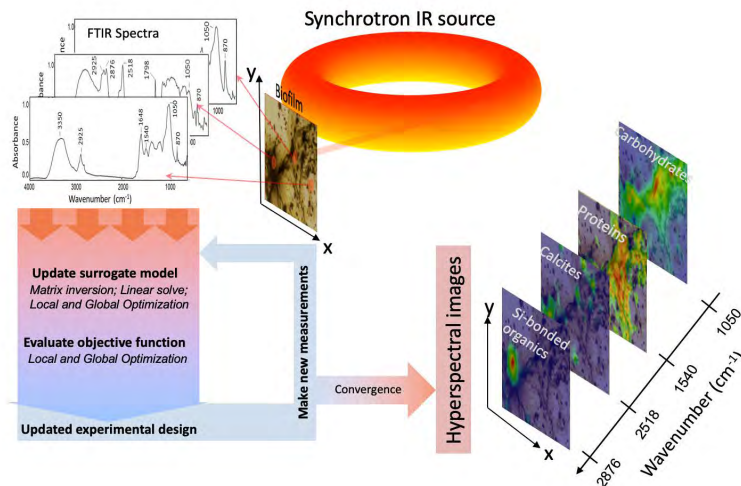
Synchrotron IR source

FTIR Spectra

ance
1050
870

bance
2925
2876
2518
1798
1050
870

Absorbance
3350
2925
1648
1540
1050
870
1.0
0.5
0.0
4000
3000
2000
1000
Wavenumber (cm$^{-1}$)

y
Biofilm
x

Update surrogate model
Matrix inversion; Linear solve; Local and Global Optimization

Evaluate objective function
Local and Global Optimization

Updated experimental design

Make new measurements

Convergence

Hyperspectral images

Carbohydrates
Proteins
Calcites
Si-bonded organics

y
x

1050
1540
2518
2876
Wavenumber (cm$^{-1}$)